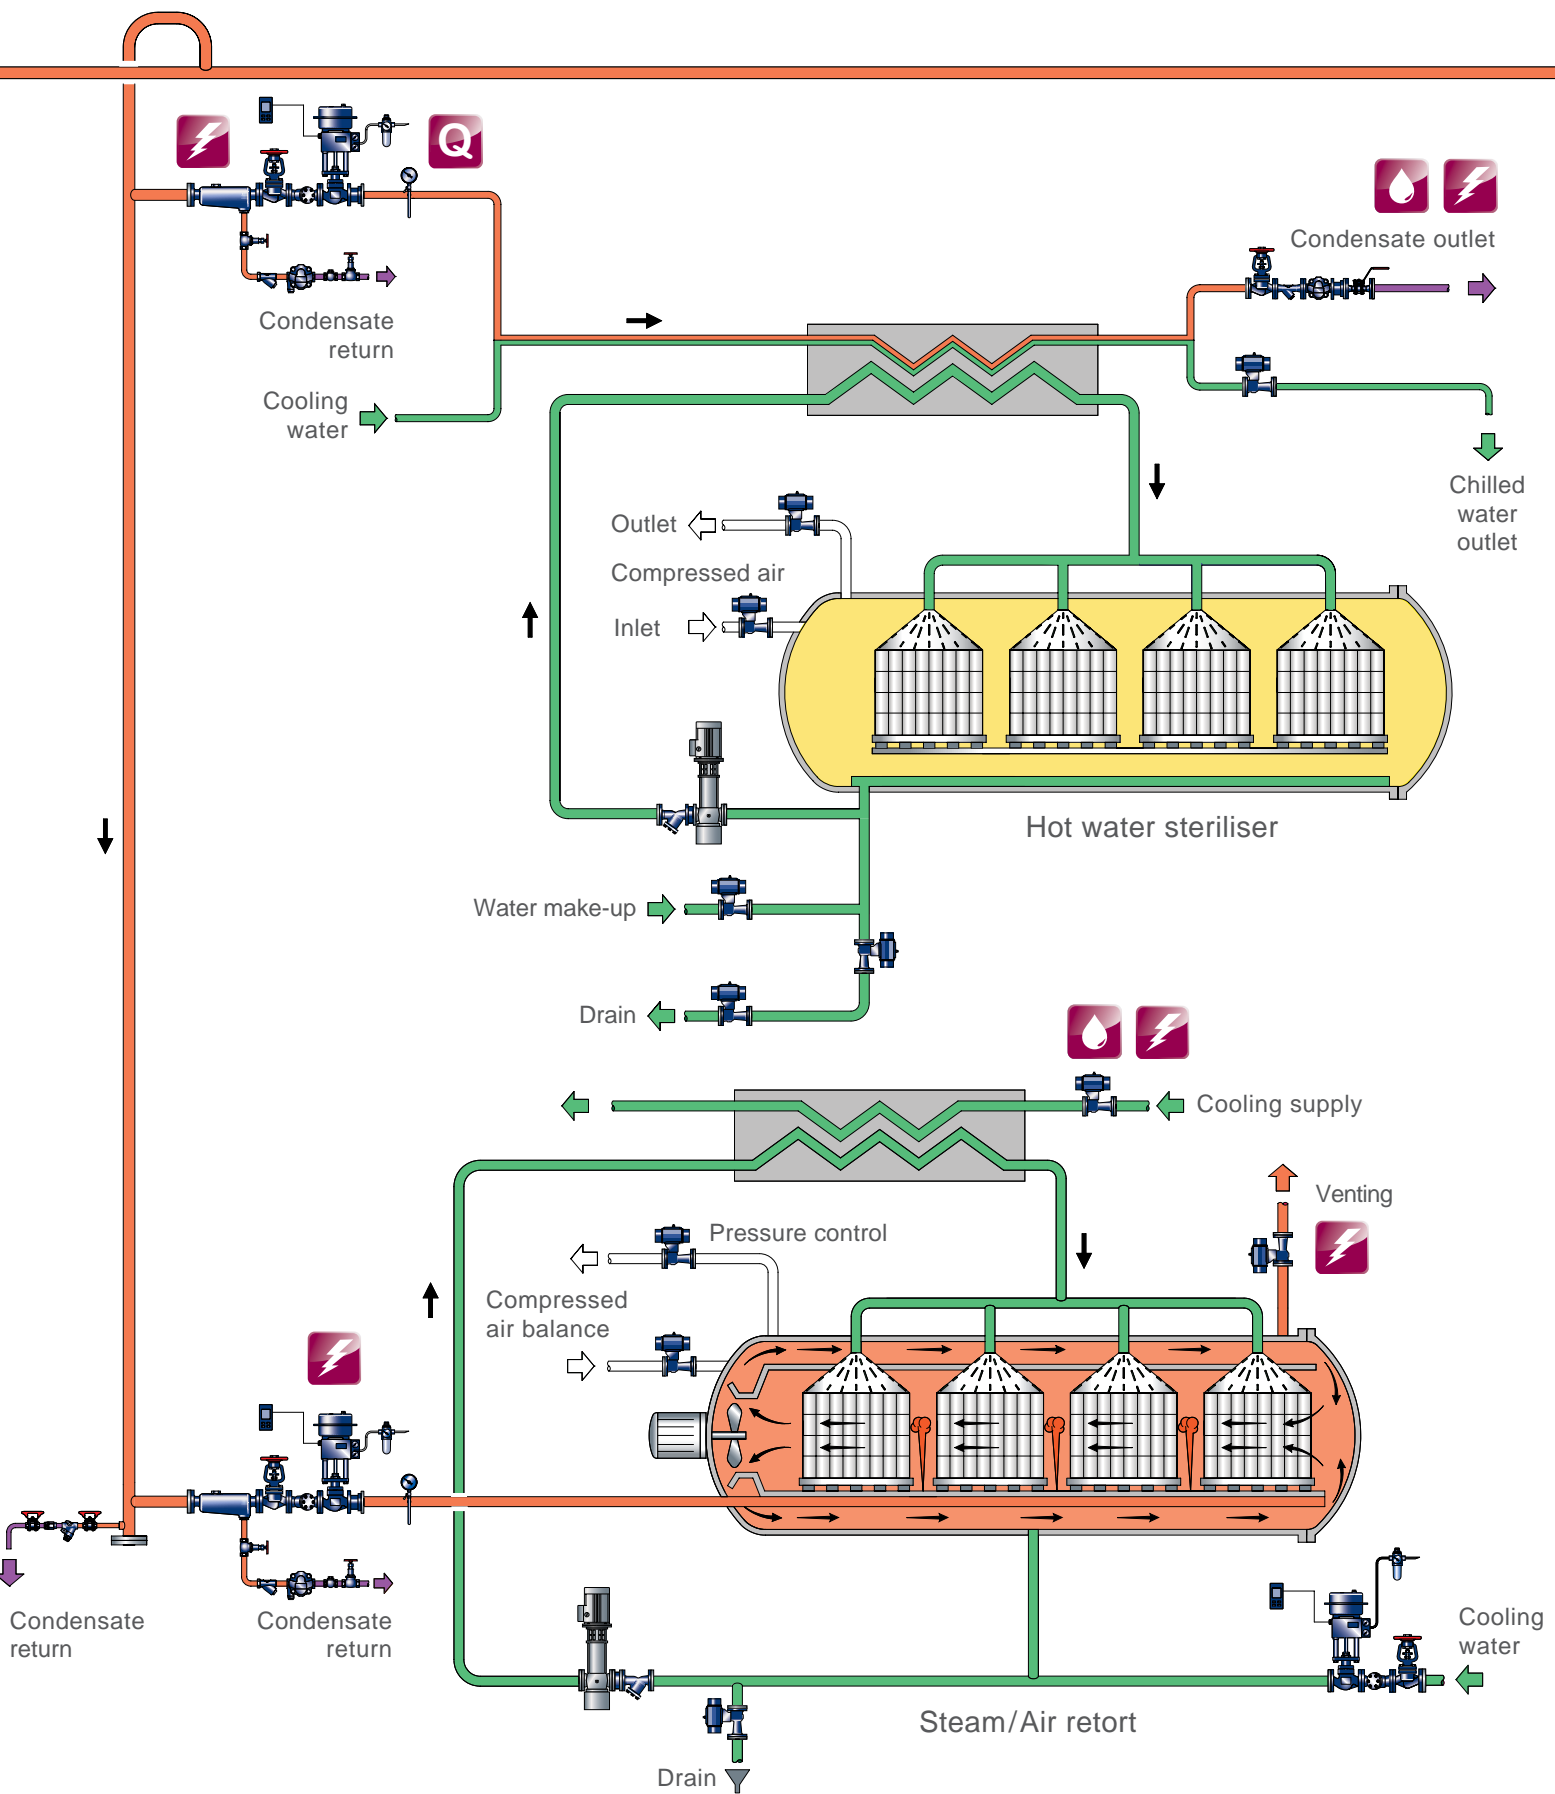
Q

Condensate outlet

Condensate return

Cooling water

Chilled water outlet

Outlet

Compressed air

Inlet

Hot water steriliser

Water make-up

Drain

Cooling supply

Venting

Pressure control

Compressed air balance

Condensate return

Condensate return

Cooling water

Steam/Air retort

Drain